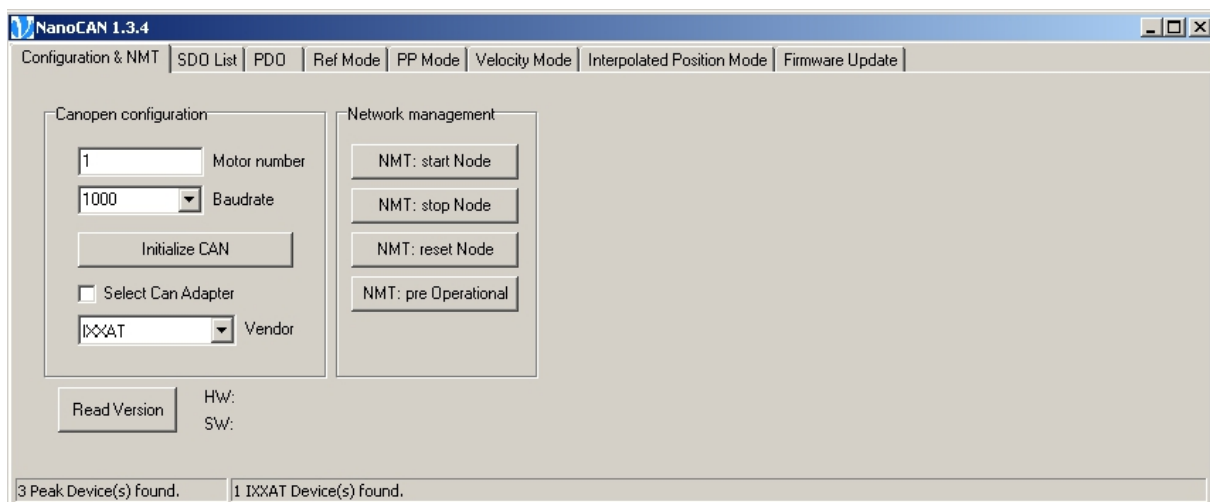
NanoCAN 1.3.4

Configuration & NMT | SDO List | PDO | Ref Mode | PP Mode | Velocity Mode | Interpolated Position Mode | Firmware Update

Canopen configuration

1 Motor number

1000 Baudrate

Initialize CAN

Select Can Adapter

IXXAT Vendor

Network management

NMT: start Node

NMT: stop Node

NMT: reset Node

NMT: pre Operational

Read Version

HW:

SW:

3 Peak Device(s) found.

1 IXXAT Device(s) found.